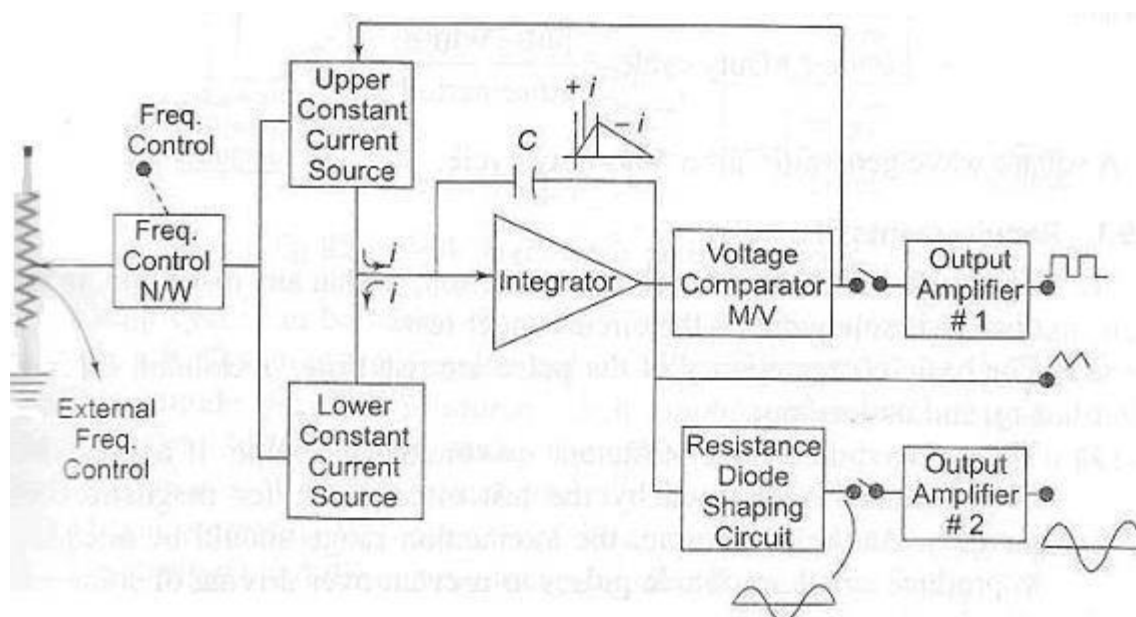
Freq. Control

Upper Constant Current Source

$+i$

$-i$

$C$

Freq. Control N/W

$i$

$i$

Integrator

Voltage Comparator M/V

Output Amplifier # 1

External Freq. Control

Lower Constant Current Source

Resistance Diode Shaping Circuit

Output Amplifier # 2